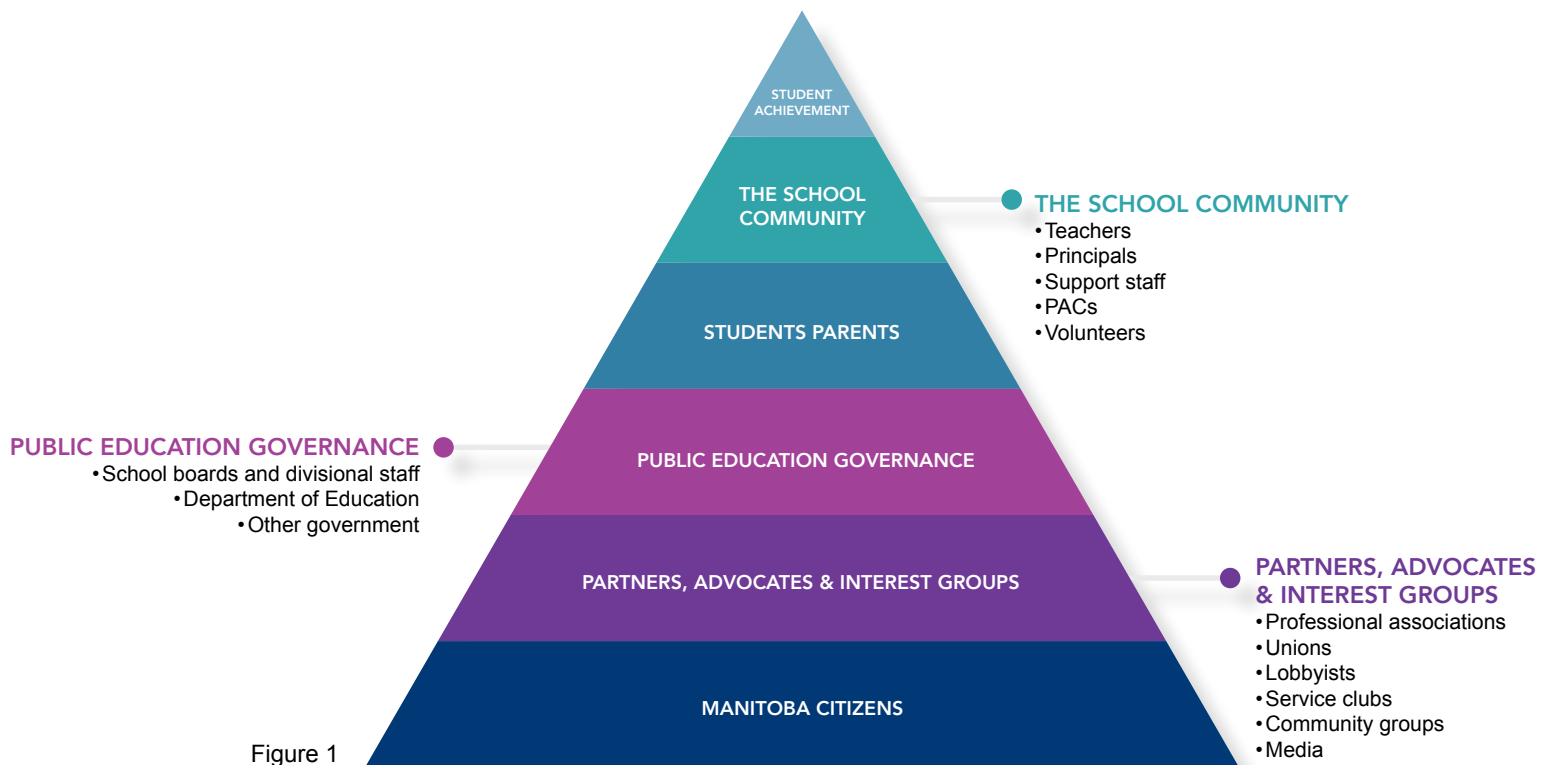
STUDENT ACHIEVEMENT

THE SCHOOL COMMUNITY

THE SCHOOL COMMUNITY
• Teachers
• Principals
• Support staff
• PACs
• Volunteers

STUDENTS PARENTS

PUBLIC EDUCATION GOVERNANCE
• School boards and divisional staff
• Department of Education
• Other government

PUBLIC EDUCATION GOVERNANCE

PARTNERS, ADVOCATES & INTEREST GROUPS

PARTNERS, ADVOCATES & INTEREST GROUPS
• Professional associations
• Unions
• Lobbyists
• Service clubs
• Community groups
• Media

MANITOBA CITIZENS

Figure 1